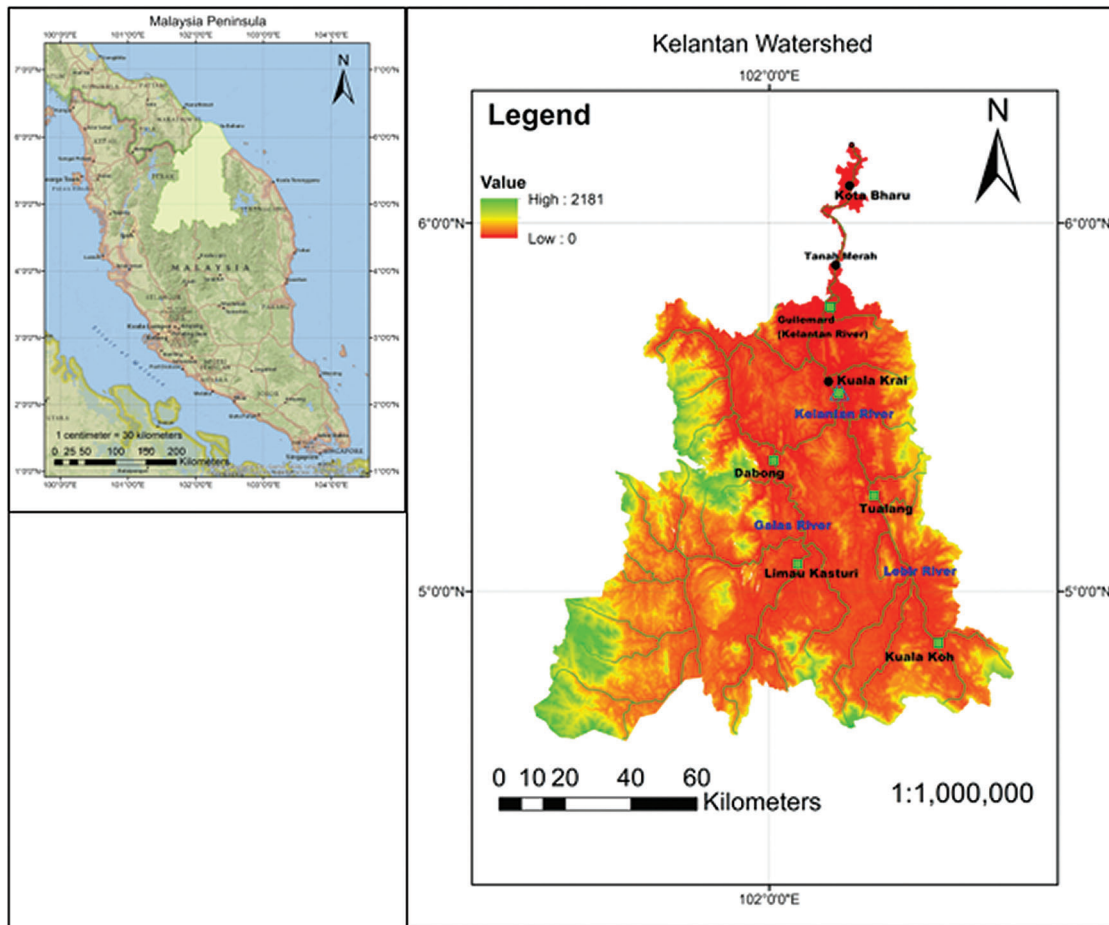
Malaysia Peninsula

100°0'0"E 101°0'0"E 102°0'0"E 103°0'0"E 104°0'0"E

7°0'0"N 6°0'0"N 5°0'0"N 4°0'0"N 3°0'0"N 2°0'0"N 1°0'0"N

N

MALAYSIA

1 centimeter = 30 kilometers

0 25 50 100 150 200 Kilometers

100°0'0"E 101°0'0"E 102°0'0"E 103°0'0"E 104°0'0"E

Kelantan Watershed

102°0'0"E

Legend

N

Value

High : 2181

Low : 0

6°0'0"N

6°0'0"N

Kota Bharu

Tanah Merah

Guillemard (Kelantan River)

Kuala Krai

Kelantan River

Dabong

Tualang

Galas River

Limau Kasturi

Lebir River

5°0'0"N

5°0'0"N

Kuala Koh

0 10 20 40 60

Kilometers

1:1,000,000

102°0'0"E